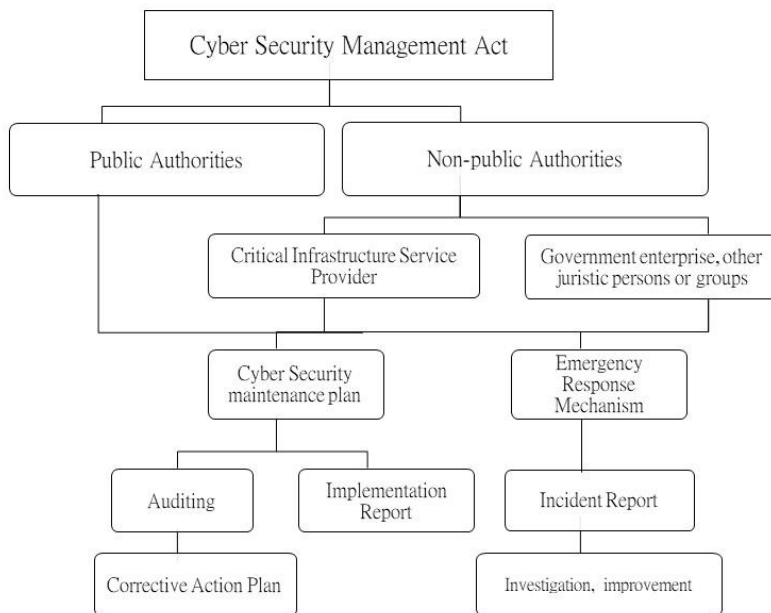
Cyber Security Management Act

Public Authorities

Non-public Authorities

Critical Infrastructure Service Provider

Government enterprise, other juristic persons or groups

Cyber Security maintenance plan

Emergency Response Mechanism

Auditing

Implementation Report

Incident Report

Corrective Action Plan

Investigation, improvement